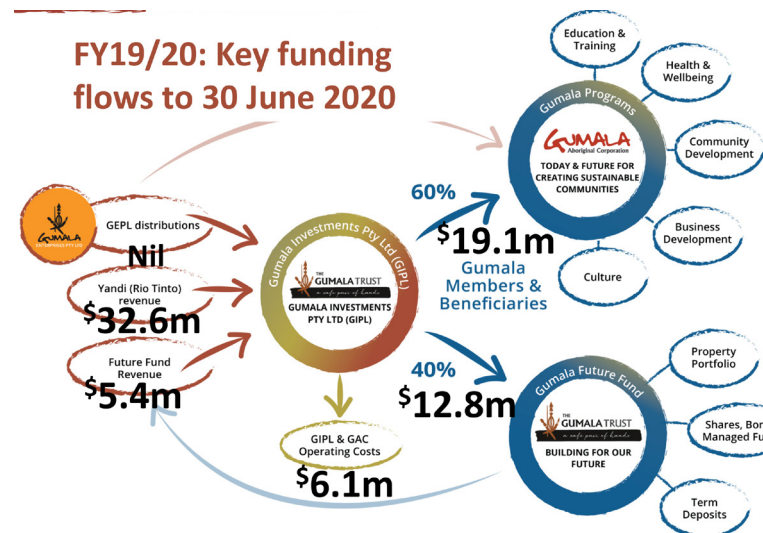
FY19/20: Key funding flows to 30 June 2020

GUMALA ENTERPRISES PTY LTD

GEPL distributions
Nil

Yandi (Rio Tinto) revenue
$^{\$}32.6m$

Future Fund Revenue
$^{\$}5.4m$

Gumala Investments Pty Ltd (GIPL)
THE GUMALA TRUST
a safe pair of hands
GUMALA INVESTMENTS PTY LTD (GIPL)

GIPL & GAC Operating Costs
$^{\$}6.1m$

60%
$^{\$}19.1m$
Gumala Members & Beneficiaries

40%
$^{\$}12.8m$

Gumala Programs
GUMALA Aboriginal Corporation
TODAY & FUTURE FOR CREATING SUSTAINABLE COMMUNITIES

Education & Training
Health & Wellbeing
Community Development
Business Development
Culture

Gumala Future Fund
THE GUMALA TRUST
a safe pair of hands
BUILDING FOR OUR FUTURE

Property Portfolio
Shares, Bon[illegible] Managed Fu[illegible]
Term Deposits